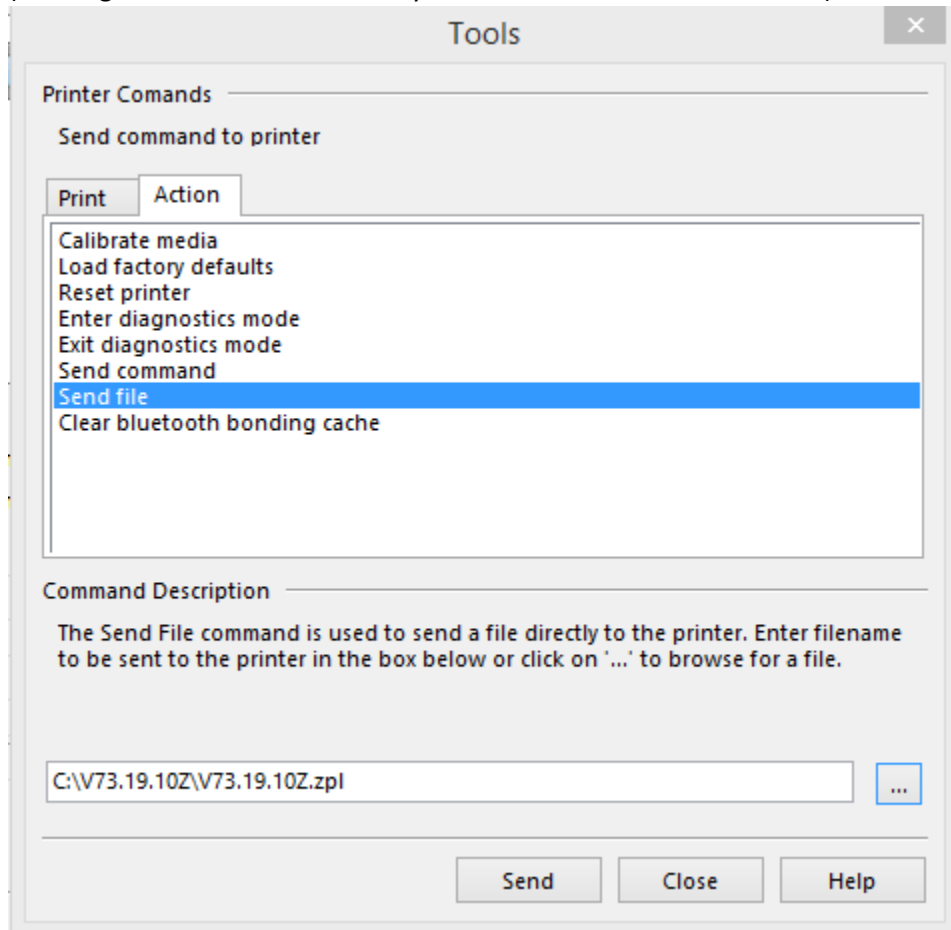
Tools

Printer Comands

Send command to printer

Print
Action

Calibrate media
Load factory defaults
Reset printer
Enter diagnostics mode
Exit diagnostics mode
Send command
Send file
Clear bluetooth bonding cache

Command Description

The Send File command is used to send a file directly to the printer. Enter filename to be sent to the printer in the box below or click on '...' to browse for a file.

C:\V73.19.10Z\V73.19.10Z.zpl
...

Send
Close
Help